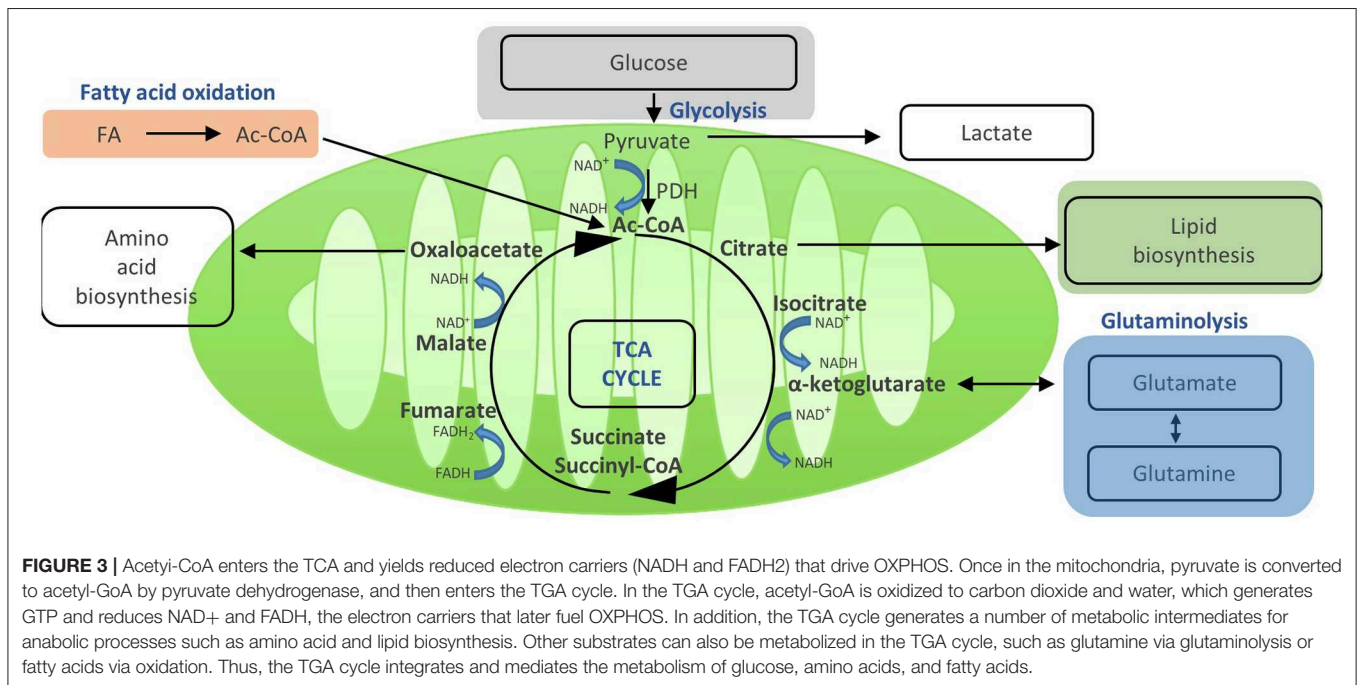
Glucose

Glycolysis

Fatty acid oxidation

FA → Ac-CoA

Pyruvate

Lactate

$NAD^+$

NADH

PDH

Ac-CoA

Amino acid biosynthesis

Oxaloacetate

Citrate

Lipid biosynthesis

NADH

$NAD^+$

Malate

Isocitrate

$NAD^+$

NADH

TCA CYCLE

Glutaminolysis

α-ketoglutarate

Glutamate

Glutamine

Fumarate

$FADH_2$

FADH

Succinate

Succinyl-CoA

$NAD^+$

NADH

**FIGURE 3 |** Acetyi-CoA enters the TCA and yields reduced electron carriers (NADH and FADH2) that drive OXPHOS. Once in the mitochondria, pyruvate is converted to acetyl-GoA by pyruvate dehydrogenase, and then enters the TGA cycle. In the TGA cycle, acetyl-GoA is oxidized to carbon dioxide and water, which generates GTP and reduces NAD+ and FADH, the electron carriers that later fuel OXPHOS. In addition, the TGA cycle generates a number of metabolic intermediates for anabolic processes such as amino acid and lipid biosynthesis. Other substrates can also be metabolized in the TGA cycle, such as glutamine via glutaminolysis or fatty acids via oxidation. Thus, the TGA cycle integrates and mediates the metabolism of glucose, amino acids, and fatty acids.